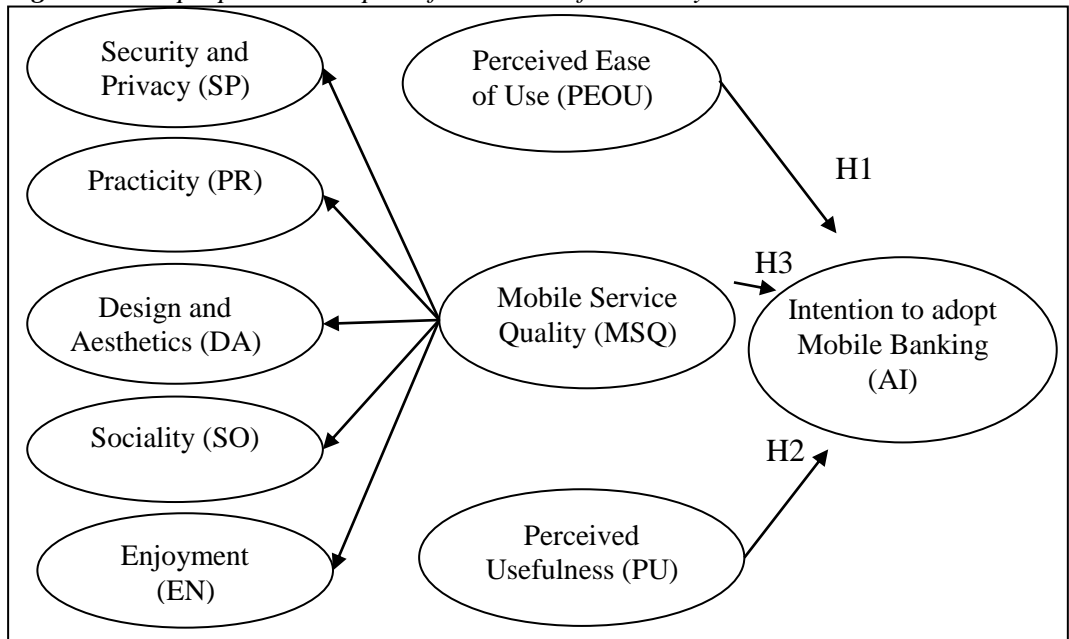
Security and Privacy (SP)

Practicity (PR)

Design and Aesthetics (DA)

Sociality (SO)

Enjoyment (EN)

Perceived Ease of Use (PEOU)

H1

H3

Mobile Service Quality (MSQ)

Intention to adopt Mobile Banking (AI)

H2

Perceived Usefulness (PU)